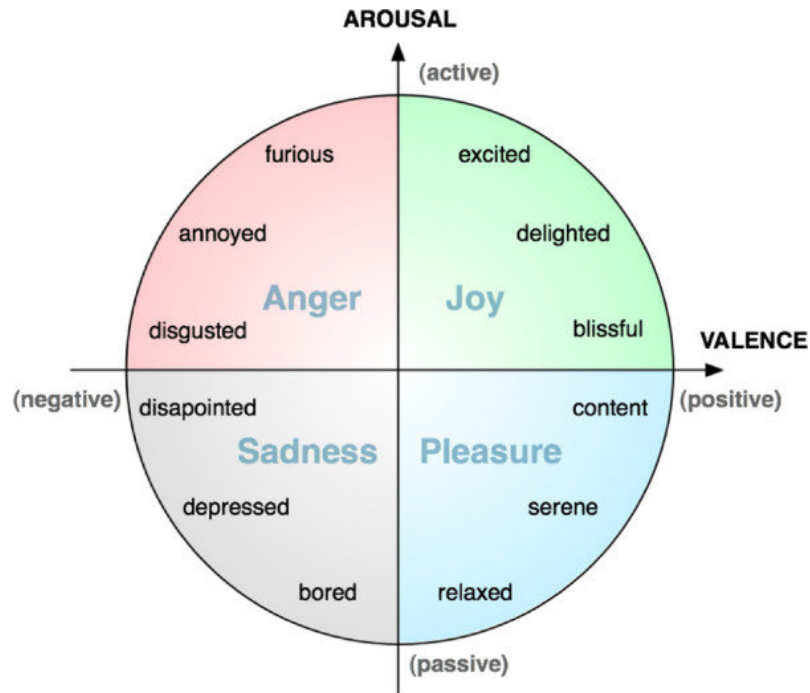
AROUSAL

(active)

furious

excited

annoyed

delighted

Anger

Joy

disgusted

blissful

VALENCE

(negative)

disapointed

content

(positive)

Sadness

Pleasure

depressed

serene

bored

relaxed

(passive)